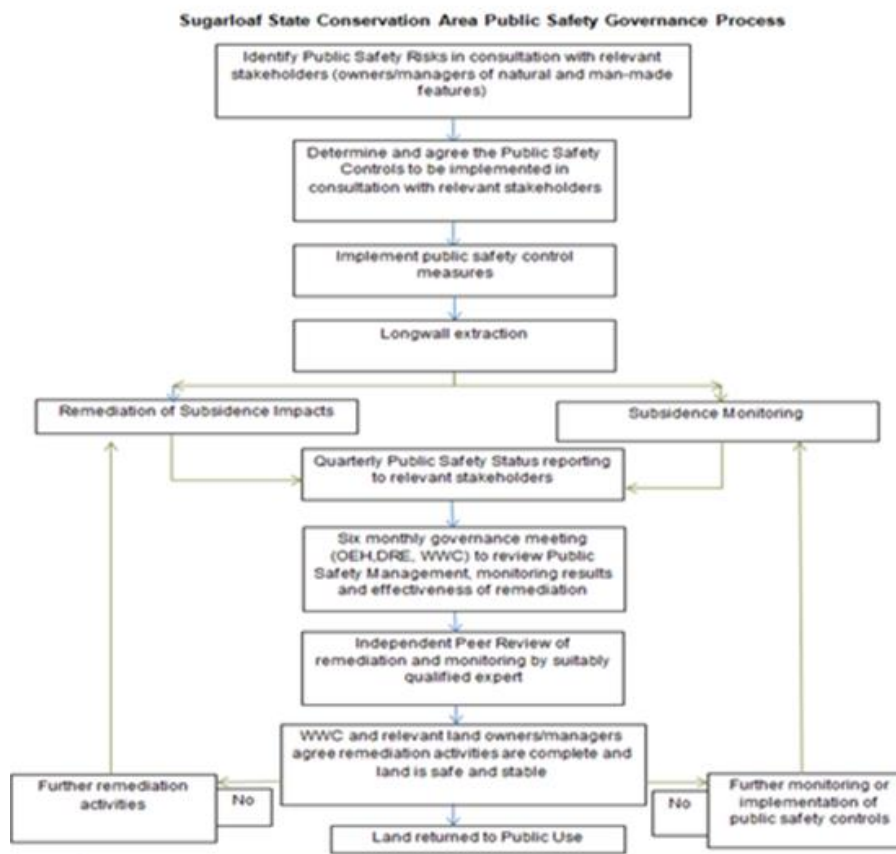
Sugarloaf State Conservation Area Public Safety Governance Process

Identify Public Safety Risks in consultation with relevant stakeholders (owners/managers of natural and man-made features)

Determine and agree the Public Safety Controls to be implemented in consultation with relevant stakeholders

Implement public safety control measures

Longwall extraction

Remediation of Subsidence Impacts

Subsidence Monitoring

Quarterly Public Safety Status reporting to relevant stakeholders

Six monthly governance meeting (OEH,DRE, WWC) to review Public Safety Management, monitoring results and effectiveness of remediation

Independent Peer Review of remediation and monitoring by suitably qualified expert

WWC and relevant land owners/managers agree remediation activities are complete and land is safe and stable

Further remediation activities

No

No

Further monitoring or implementation of public safety controls

Land returned to Public Use